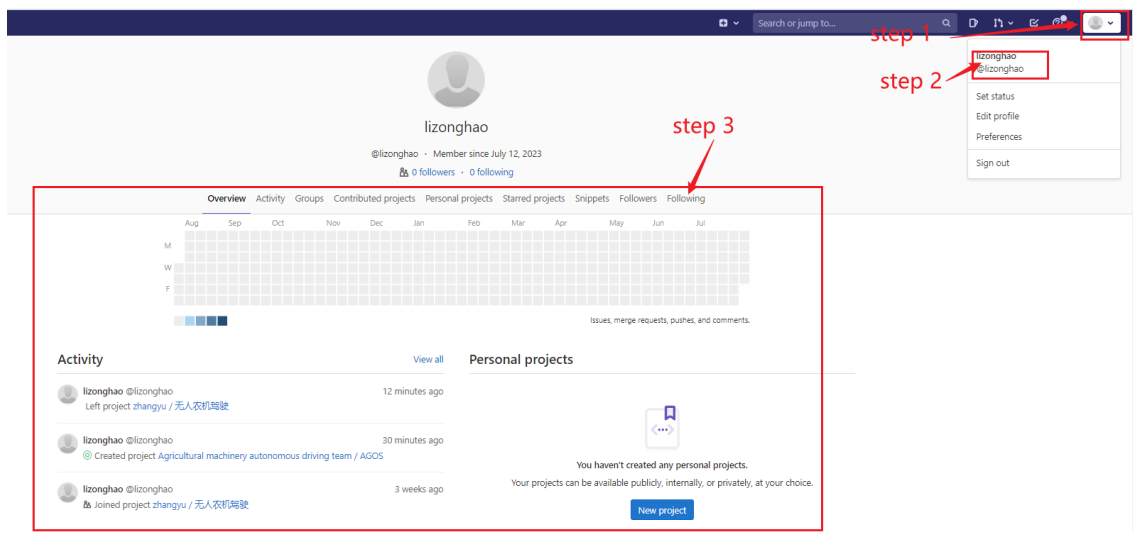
Search or jump to...

step 1

lizonghao
@lizonghao

step 2

Set status
Edit profile
Preferences
Sign out

lizonghao

@lizonghao · Member since July 12, 2023

0 followers · 0 following

step 3

Overview Activity Groups Contributed projects Personal projects Starred projects Snippets Followers Following

Aug Sep Oct Nov Dec Jan Feb Mar Apr May Jun Jul

M
W
F

Issues, merge requests, pushes, and comments.

Activity

View all

lizonghao @lizonghao 12 minutes ago
Left project zhangyu / 无人农机驾驶

lizonghao @lizonghao 30 minutes ago
Created project Agricultural machinery autonomous driving team / AGOS

lizonghao @lizonghao 3 weeks ago
Joined project zhangyu / 无人农机驾驶

Personal projects

You haven't created any personal projects.

Your projects can be available publicly, internally, or privately, at your choice.

New project